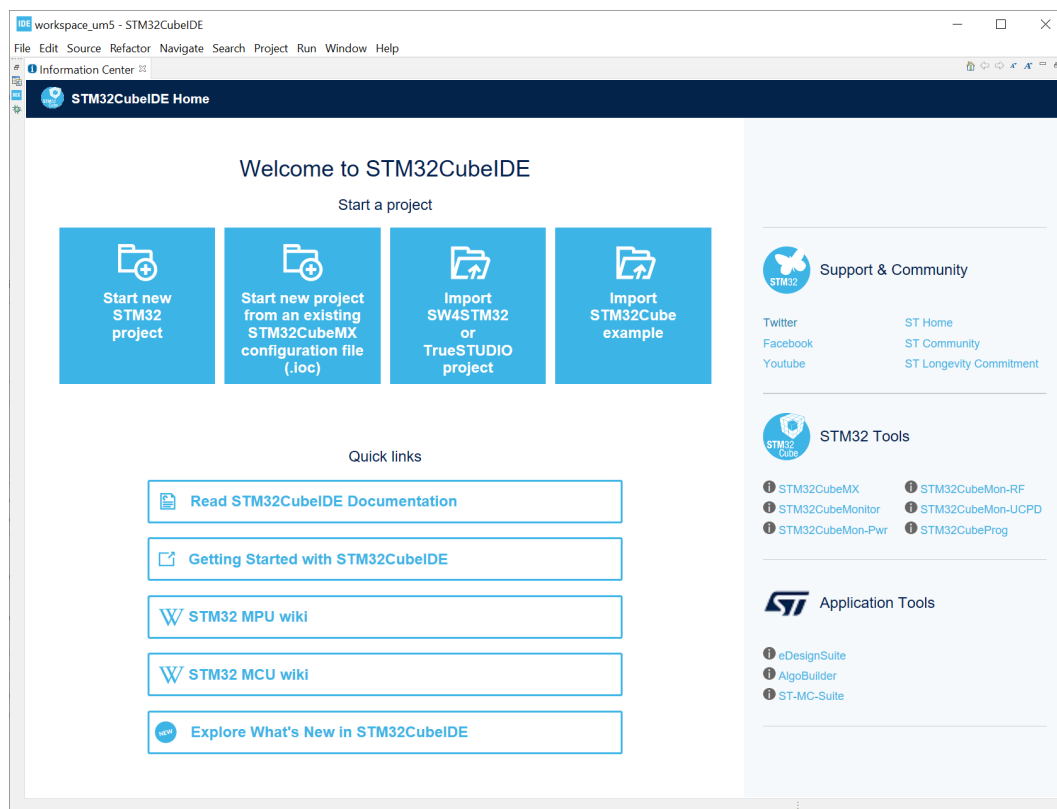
IDE workspace_um5 - STM32CubeIDE

File Edit Source Refactor Navigate Search Project Run Window Help

Information Center

STM32CubeIDE Home

Welcome to STM32CubeIDE

Start a project

Start new STM32 project

Start new project from an existing STM32CubeMX configuration file (.ioc)

Import SW4STM32 or TrueSTUDIO project

Import STM32Cube example

Quick links

Read STM32CubeIDE Documentation

Getting Started with STM32CubeIDE

STM32 MPU wiki

STM32 MCU wiki

NEW Explore What's New in STM32CubeIDE

STM32 Support & Community

Twitter
Facebook
Youtube

ST Home
ST Community
ST Longevity Commitment

STM32 Cube STM32 Tools

STM32CubeMX
STM32CubeMonitor
STM32CubeMon-Pwr
STM32CubeMon-RF
STM32CubeMon-UCPD
STM32CubeProg

Application Tools

eDesignSuite
AlgoBuilder
ST-MC-Suite